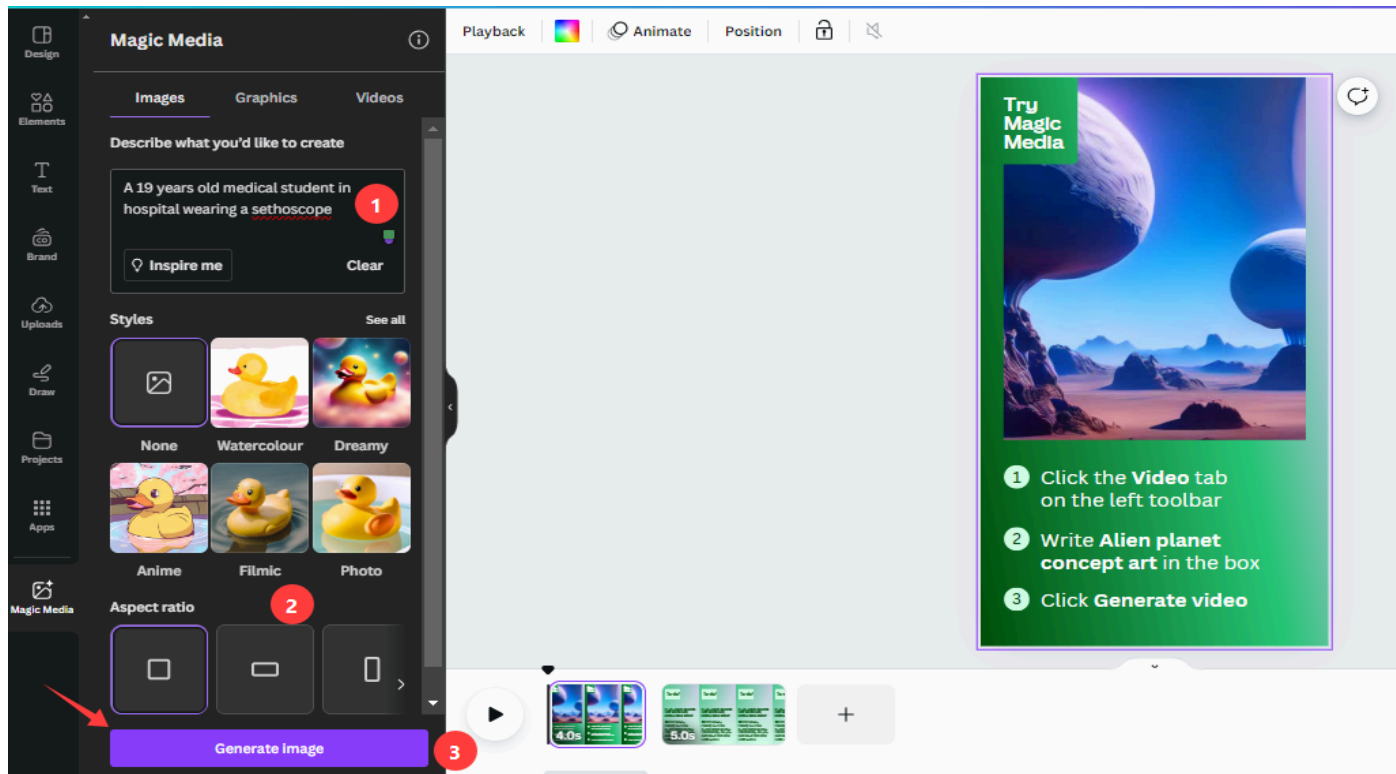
Design
Elements
Text
Brand
Uploads
Draw
Projects
Apps
Magic Media

Magic Media

Images Graphics Videos

Describe what you'd like to create

A 19 years old medical student in hospital wearing a sethoscope

1

Inspire me
Clear

Styles
See all

None
Watercolour
Dreamy
Anime
Filmic
Photo

2

Aspect ratio

Generate image

3

Playback
Animate
Position

Try Magic Media

1 Click the **Video** tab on the left toolbar

2 Write **Alien planet concept art** in the box

3 Click **Generate video**

4.0s
5.0s
+